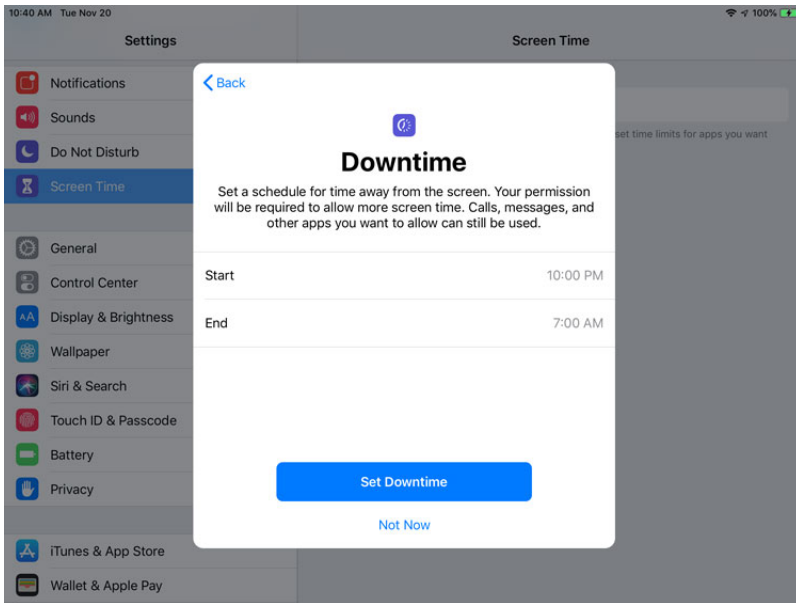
10:40 AM Tue Nov 20

100%

Settings

Notifications

Sounds

Do Not Disturb

Screen Time

General

Control Center

Display & Brightness

Wallpaper

Siri & Search

Touch ID & Passcode

Battery

Privacy

iTunes & App Store

Wallet & Apple Pay

Screen Time

set time limits for apps you want

Back

Downtime

Set a schedule for time away from the screen. Your permission will be required to allow more screen time. Calls, messages, and other apps you want to allow can still be used.

Start 10:00 PM

End 7:00 AM

Set Downtime

Not Now